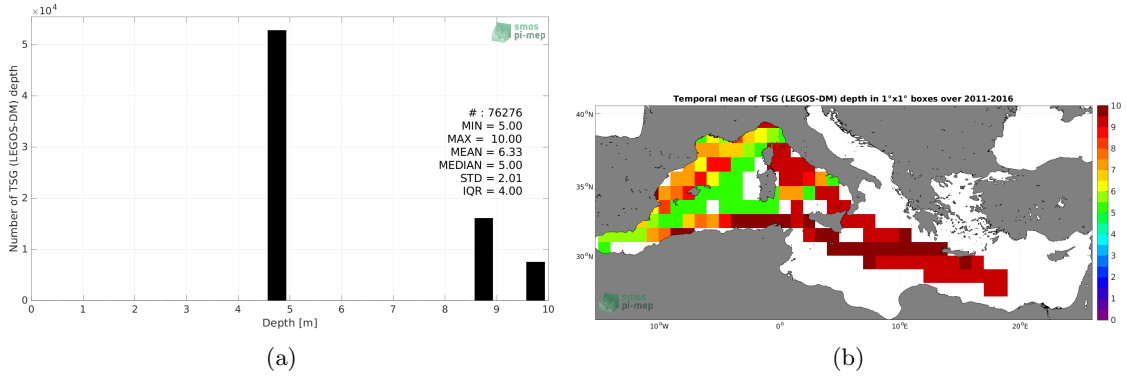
$\times 10^4$

smos
pi-mep

Number of TSG (LEGOS-DM) depth

5
4
3
2
1
0

0 1 2 3 4 5 6 7 8 9 10

Depth [m]

# : 76276
MIN = 5.00
MAX = 10.00
MEAN = 6.33
MEDIAN = 5.00
STD = 2.01
IQR = 4.00

(a)

Temporal mean of TSG (LEGOS-DM) depth in 1°x1° boxes over 2011-2016

40°N
35°N
30°N

10°W
0°
10°E
20°E

smos
pi-mep

10
9
8
7
6
5
4
3
2
1
0

(b)